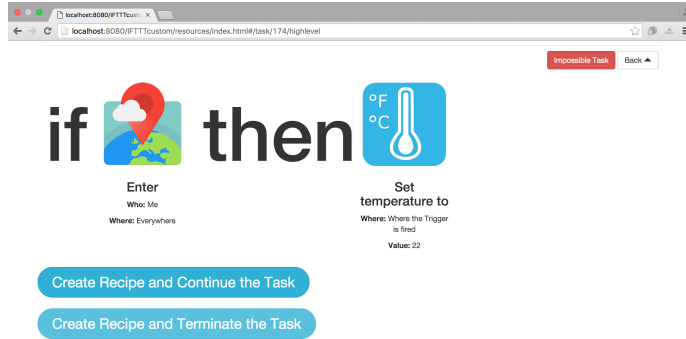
localhost:8080/IFTTTcust
localhost:8080/IFTTTcustom/resources/index.html#/task/174/highlevel

Impossible Task
Back

if then
°F
°C

Enter
Who: Me
Where: Everywhere

Set temperature to
Where: Where the Trigger is fired
Value: 22

Create Recipe and Continue the Task

Create Recipe and Terminate the Task